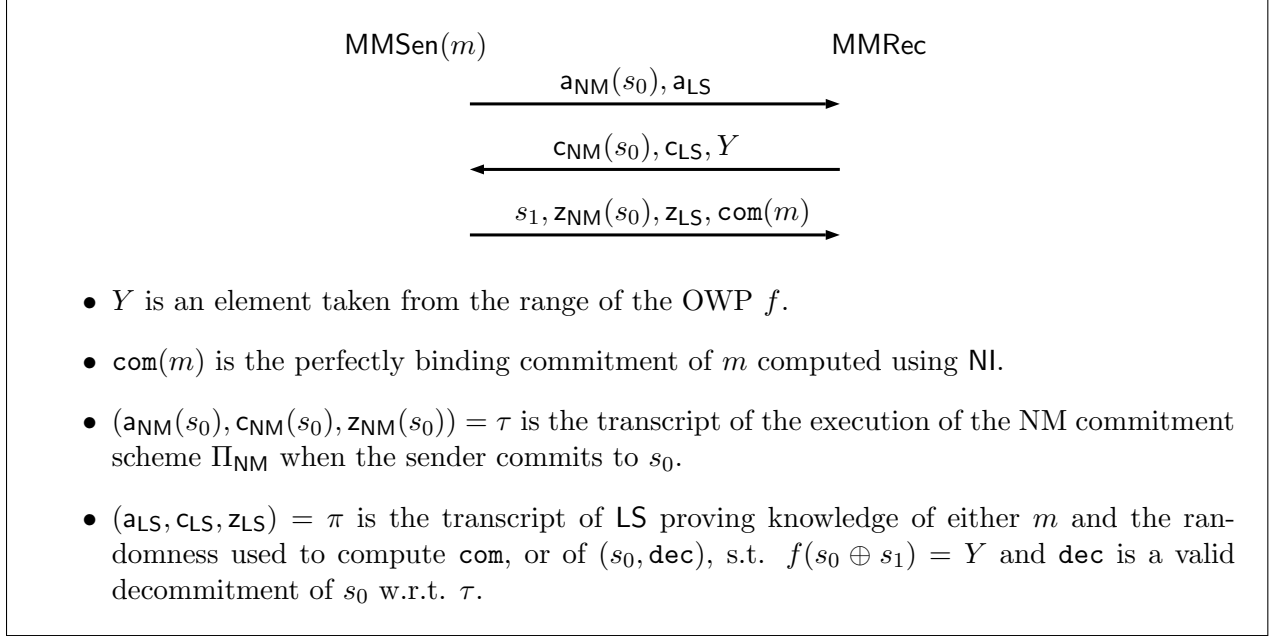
$\mathsf{MMSen}(m)$ $\mathsf{MMRec}$

$\mathsf{a}_{\mathsf{NM}}(s_0), \mathsf{a}_{\mathsf{LS}}$

$\mathsf{c}_{\mathsf{NM}}(s_0), \mathsf{c}_{\mathsf{LS}}, Y$

$s_1, \mathsf{z}_{\mathsf{NM}}(s_0), \mathsf{z}_{\mathsf{LS}}, \mathtt{com}(m)$

• $Y$ is an element taken from the range of the OWP $f$.

• $\mathtt{com}(m)$ is the perfectly binding commitment of $m$ computed using $\mathsf{NI}$.

• $(\mathsf{a}_{\mathsf{NM}}(s_0), \mathsf{c}_{\mathsf{NM}}(s_0), \mathsf{z}_{\mathsf{NM}}(s_0)) = \tau$ is the transcript of the execution of the NM commitment scheme $\Pi_{\mathsf{NM}}$ when the sender commits to $s_0$.

• $(\mathsf{a}_{\mathsf{LS}}, \mathsf{c}_{\mathsf{LS}}, \mathsf{z}_{\mathsf{LS}}) = \pi$ is the transcript of $\mathsf{LS}$ proving knowledge of either $m$ and the randomness used to compute $\mathtt{com}$, or of $(s_0, \mathtt{dec})$, s.t. $f(s_0 \oplus s_1) = Y$ and $\mathtt{dec}$ is a valid decommitment of $s_0$ w.r.t. $\tau$.